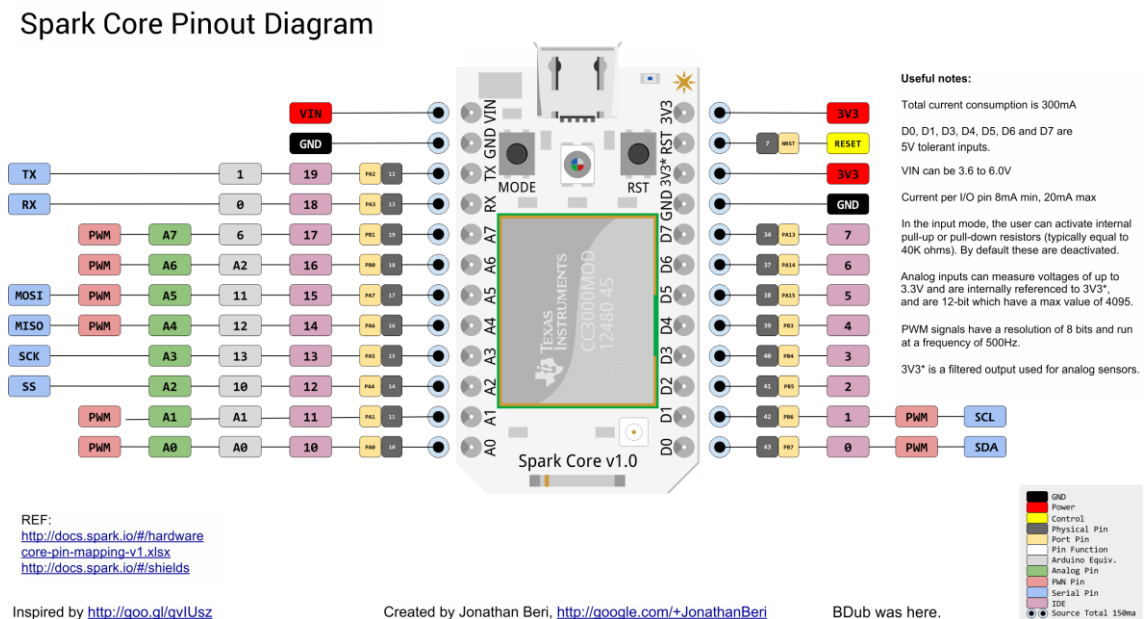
Spark Core Pinout Diagram

VIN
GND
TX 1 19 PA2 12 TX
RX 0 18 PA3 13 RX
PWM A7 6 17 PB1 19 A7
PWM A6 A2 16 PB0 18 A6
MOSI PWM A5 11 15 PA7 17 A5
MISO PWM A4 12 14 PA6 16 A4
SCK A3 13 13 PA5 15 A3
SS A2 10 12 PA4 14 A2
PWM A1 A1 11 PA1 11 A1
PWM A0 A0 10 PA0 10 A0

VIN GND TX RX A7 A6 A5 A4 A3 A2 A1 A0
MODE RST
TEXAS INSTRUMENTS CC3000MOD 12480 45
Spark Core v1.0

3V3 3V3
RST 7 NRST RESET
3V3* 3V3
GND GND
D7 34 PA13 7
D6 37 PA14 6
D5 38 PA15 5
D4 39 PB3 4
D3 40 PB4 3
D2 41 PB5 2
D1 42 PB6 1 PWM SCL
D0 43 PB7 0 PWM SDA

Useful notes:

Total current consumption is 300mA

D0, D1, D3, D4, D5, D6 and D7 are 5V tolerant inputs.

VIN can be 3.6 to 6.0V

Current per I/O pin 8mA min, 20mA max

In the input mode, the user can activate internal pull-up or pull-down resistors (typically equal to 40K ohms). By default these are deactivated.

Analog inputs can measure voltages of up to 3.3V and are internally referenced to 3V3*, and are 12-bit which have a max value of 4095.

PWM signals have a resolution of 8 bits and run at a frequency of 500Hz.

3V3* is a filtered output used for analog sensors.

REF:
http://docs.spark.io/#/hardware
core-pin-mapping-v1.xlsx
http://docs.spark.io/#/shields

GND
Power
Control
Physical Pin
Port Pin
Pin Function
Arduino Equiv.
Analog Pin
PWN Pin
Serial Pin
IDE
Source Total 150ma

Inspired by http://goo.gl/gvIUsz
Created by Jonathan Beri, http://google.com/+JonathanBeri
BDub was here.